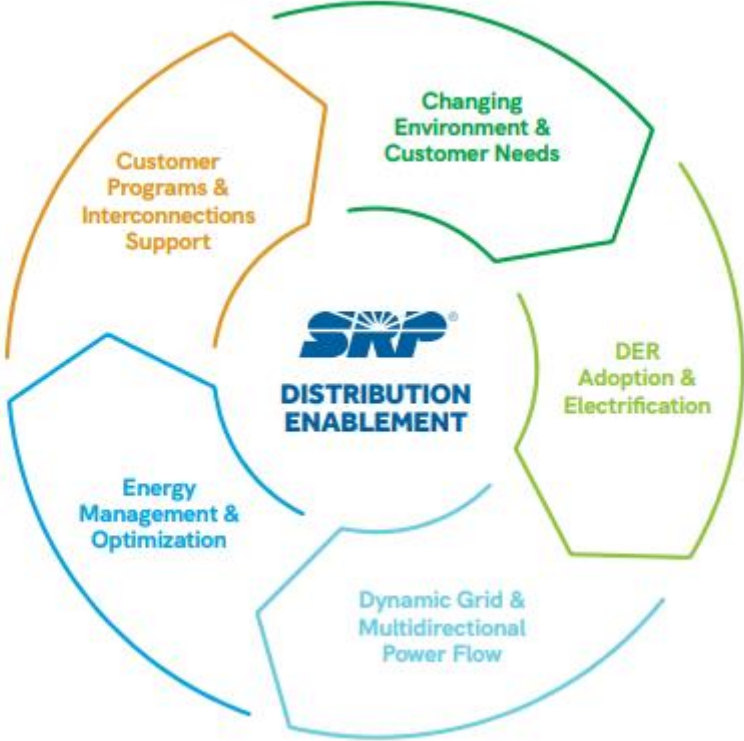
Changing Environment & Customer Needs

DER Adoption & Electrification

Dynamic Grid & Multidirectional Power Flow

Energy Management & Optimization

Customer Programs & Interconnections Support

SRP®

DISTRIBUTION ENABLEMENT